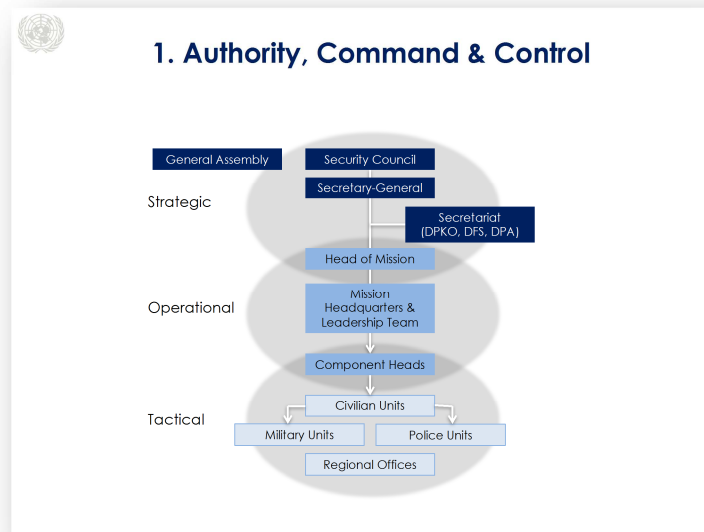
1. Authority, Command & Control

General Assembly

Security Council

Secretary-General

Strategic

Secretariat (DPKO, DFS, DPA)

Head of Mission

Operational

Mission Headquarters & Leadership Team

Component Heads

Tactical

Civilian Units

Military Units

Police Units

Regional Offices